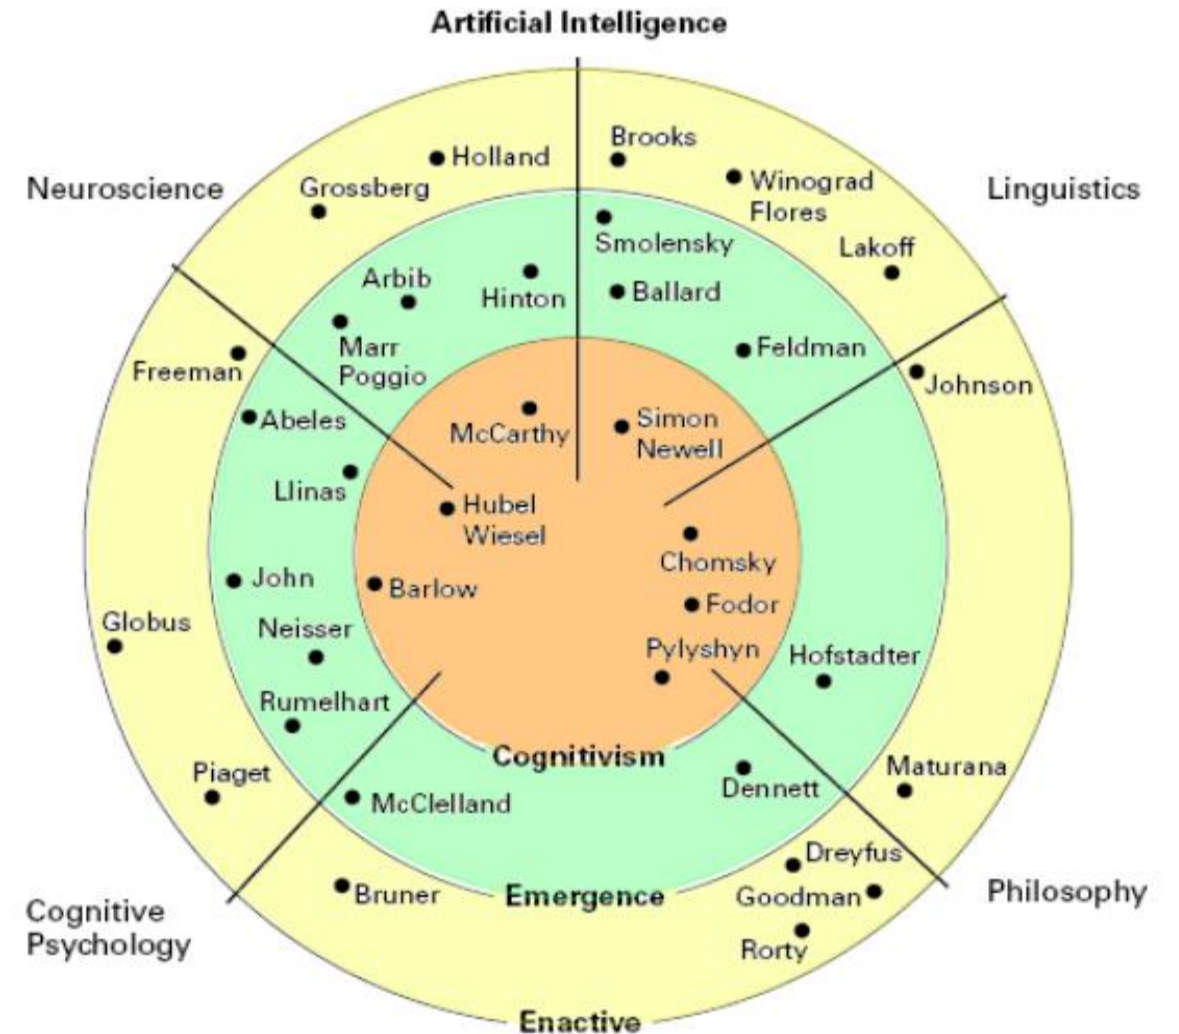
Artificial Intelligence

Neuroscience

Linguistics

Holland
Grossberg
Brooks
Winograd
Flores
Smolensky
Lakoff
Arbib
Hinton
Ballard
Marr
Poggio
Feldman
Freeman
Johnson
Abeles
McCarthy
Simon
Newell
Llinas
Hubel
Wiesel
Chomsky
John
Barlow
Fodor
Globus
Neisser
Pylyshyn
Hofstadter
Rumelhart
Cognitivism
Piaget
Maturana
Dennett
McClelland
Dreyfus
Bruner
Emergence
Goodman
Rorty

Cognitive Psychology

Philosophy

Enactive